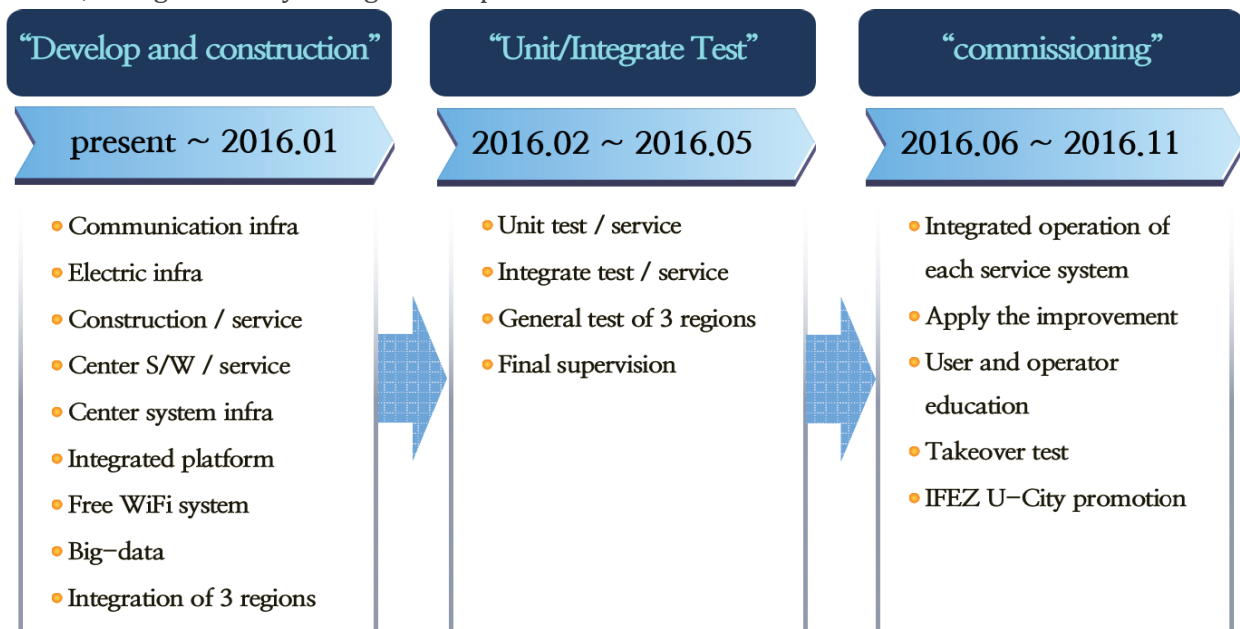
"Develop and construction"

present ~ 2016.01

- Communication infra
- Electric infra
- Construction / service
- Center S/W / service
- Center system infra
- Integrated platform
- Free WiFi system
- Big-data
- Integration of 3 regions

"Unit/Integrate Test"

2016.02 ~ 2016.05

- Unit test / service
- Integrate test / service
- General test of 3 regions
- Final supervision

"commissioning"

2016.06 ~ 2016.11

- Integrated operation of each service system
- Apply the improvement
- User and operator education
- Takeover test
- IFEZ U-City promotion